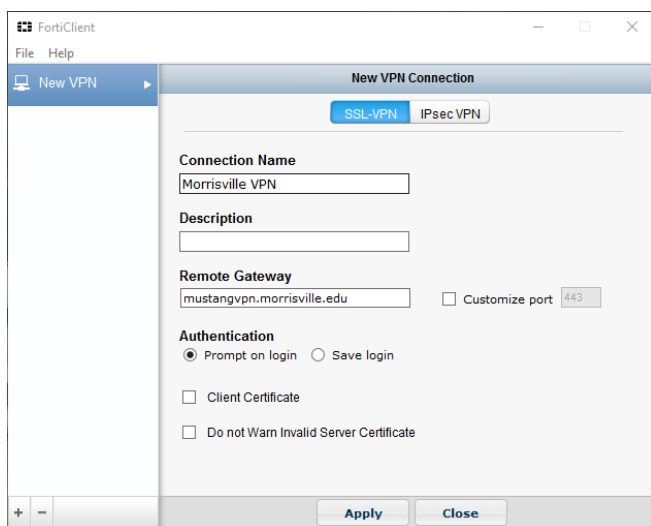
FortiClient

File Help

New VPN

New VPN Connection

SSL-VPN IPsec VPN

Connection Name

Morrisville VPN

Description

Remote Gateway

mustangvpn.morrisville.edu

Customize port 443

Authentication

Prompt on login Save login

Client Certificate

Do not Warn Invalid Server Certificate

+ −

Apply Close